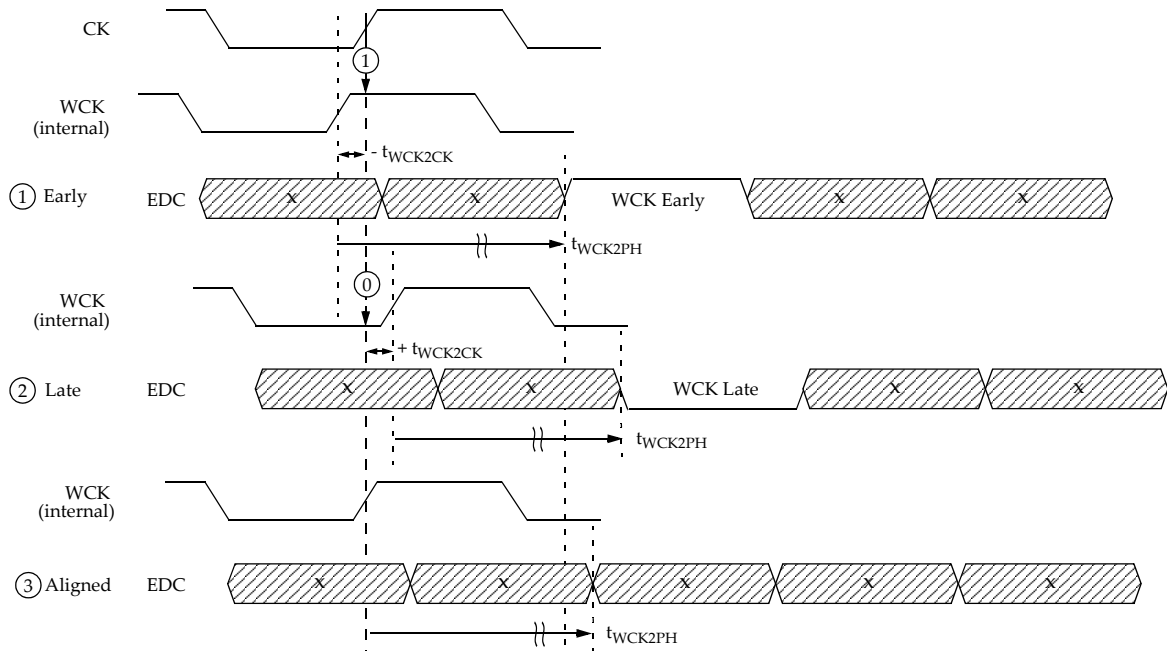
CK

1

WCK (internal)

- $t_{WCK2CK}$

1 Early EDC X X WCK Early X X

$t_{WCK2PH}$

0

WCK (internal)

+ $t_{WCK2CK}$

2 Late EDC X X WCK Late X X

$t_{WCK2PH}$

WCK (internal)

3 Aligned EDC X X X X X

$t_{WCK2PH}$